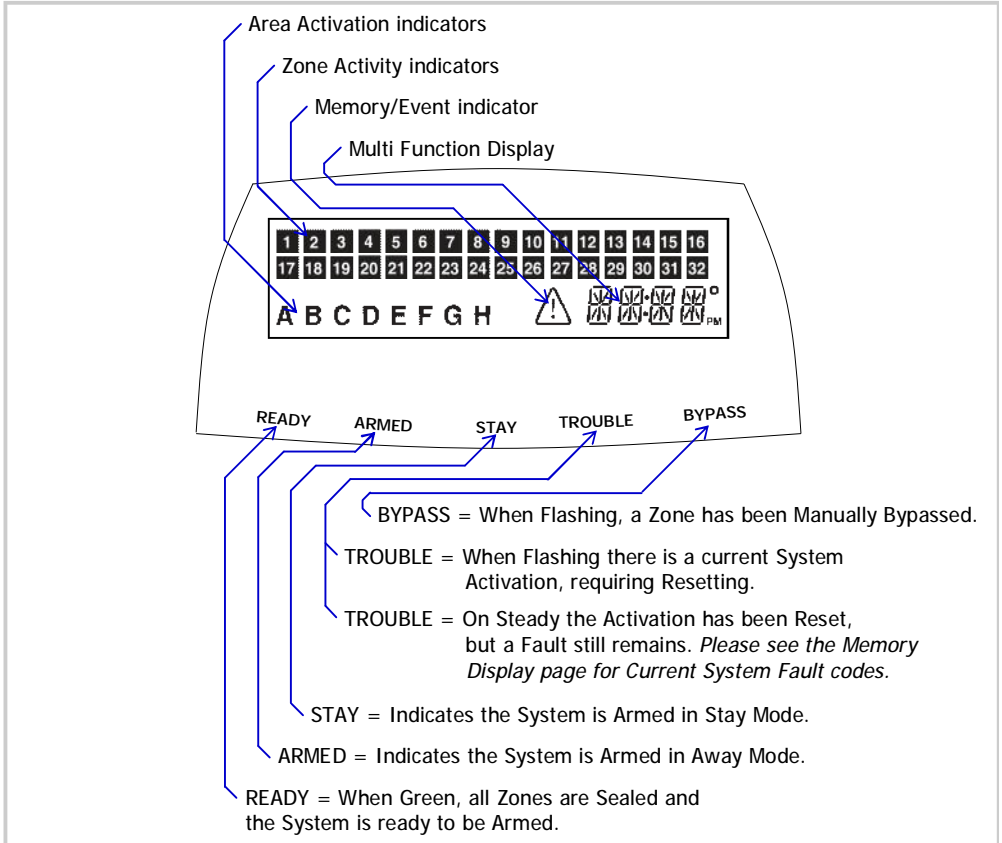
Area Activation indicators

Zone Activity indicators

Memory/Event indicator

Multi Function Display

1 2 3 4 5 6 7 8 9 10 11 12 13 14 15 16
17 18 19 20 21 22 23 24 25 26 27 28 29 30 31 32

A B C D E F G H

PM

READY ARMED STAY TROUBLE BYPASS

BYPASS = When Flashing, a Zone has been Manually Bypassed.

TROUBLE = When Flashing there is a current System Activation, requiring Resetting.

TROUBLE = On Steady the Activation has been Reset, but a Fault still remains. *Please see the Memory Display page for Current System Fault codes.*

STAY = Indicates the System is Armed in Stay Mode.

ARMED = Indicates the System is Armed in Away Mode.

READY = When Green, all Zones are Sealed and the System is ready to be Armed.